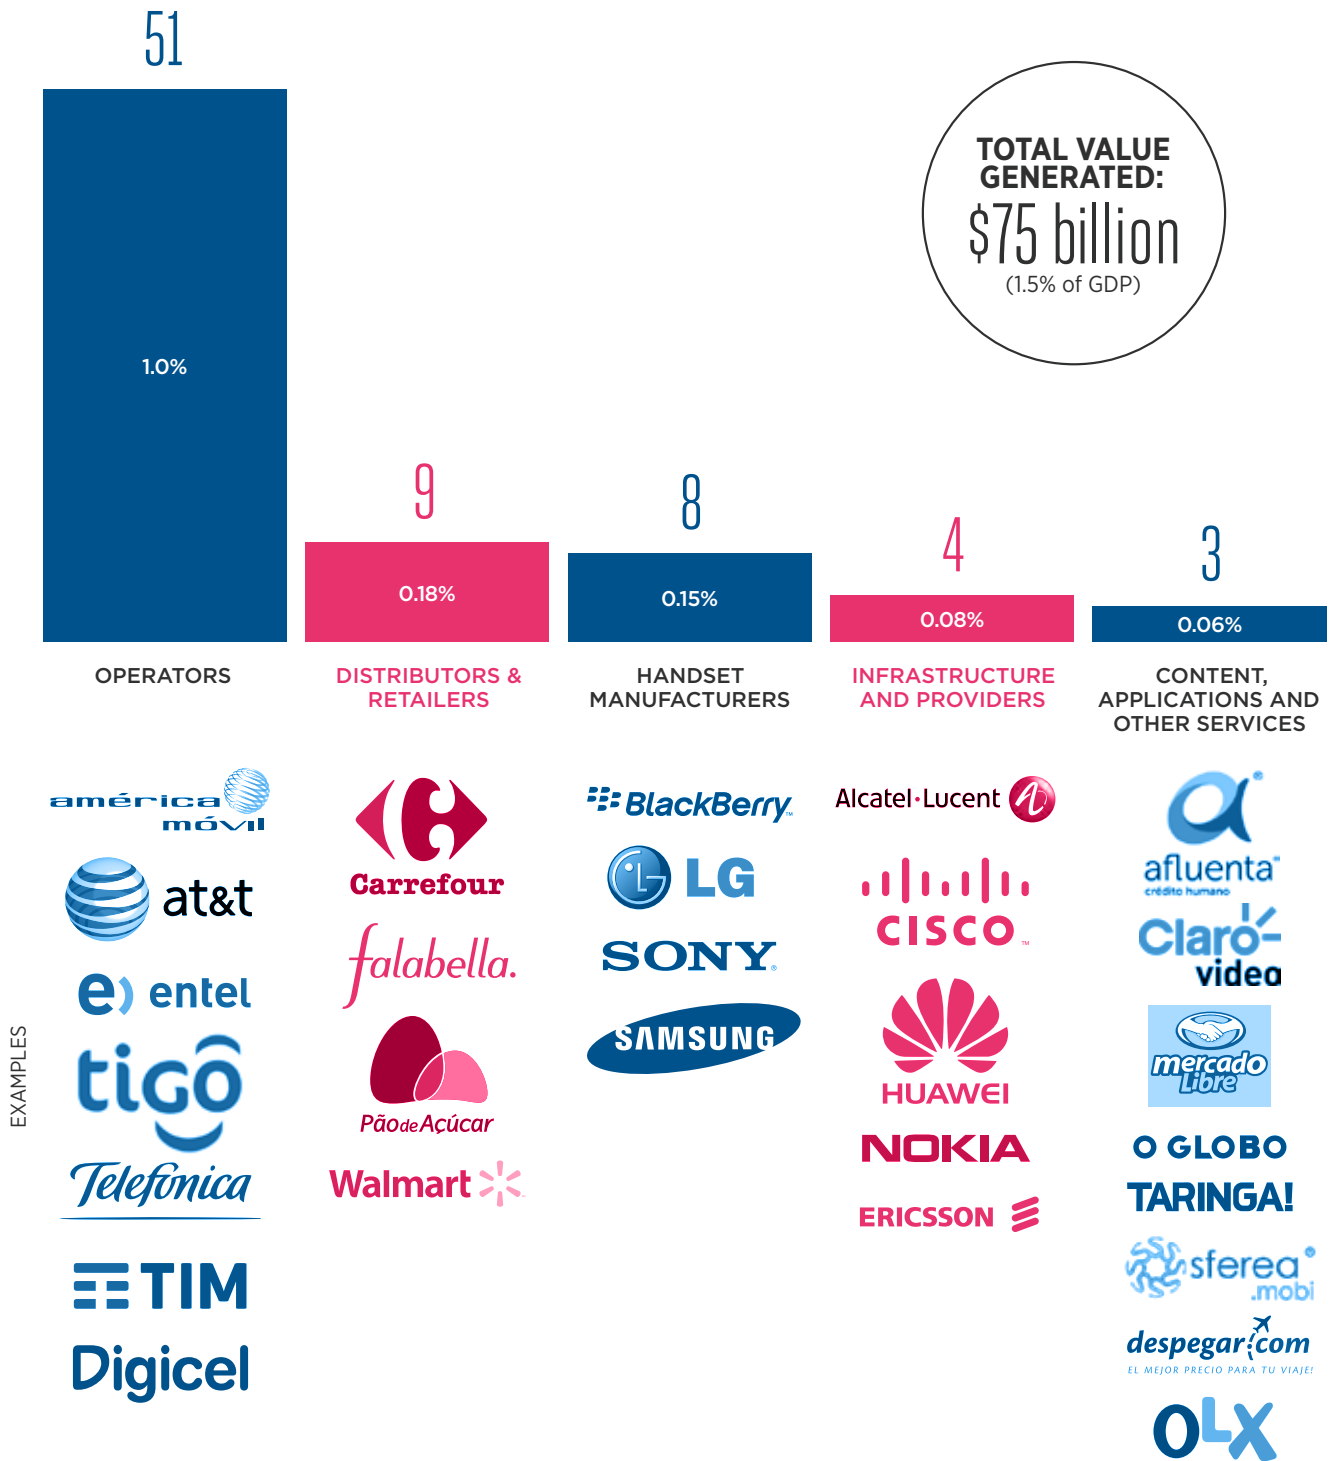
51

1.0%

9

0.18%

8

0.15%

4

0.08%

3

0.06%

TOTAL VALUE GENERATED:
$75 billion
(1.5% of GDP)

OPERATORS

DISTRIBUTORS & RETAILERS

HANDSET MANUFACTURERS

INFRASTRUCTURE AND PROVIDERS

CONTENT, APPLICATIONS AND OTHER SERVICES

EXAMPLES

américa móvil
at&t
entel
tigo
Telefónica
TIM
Digicel

Carrefour
falabella.
PãodeAçúcar
Walmart

BlackBerry
LG
SONY
SAMSUNG

Alcatel·Lucent
CISCO
HUAWEI
NOKIA
ERICSSON

afluenta
crédito humano
Claro video
mercado Libre
O GLOBO
TARINGA!
sferea .mobi
despegar.com
EL MEJOR PRECIO PARA TU VIAJE!
OLX